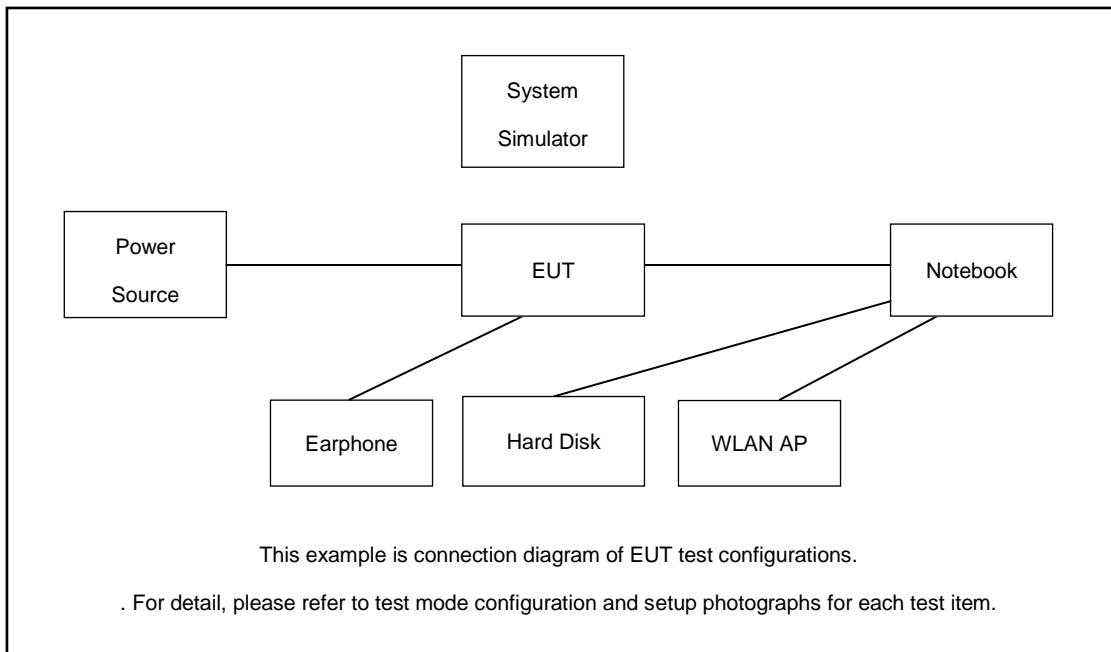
System Simulator

Power Source

EUT

Notebook

Earphone

Hard Disk

WLAN AP

This example is connection diagram of EUT test configurations.

. For detail, please refer to test mode configuration and setup photographs for each test item.